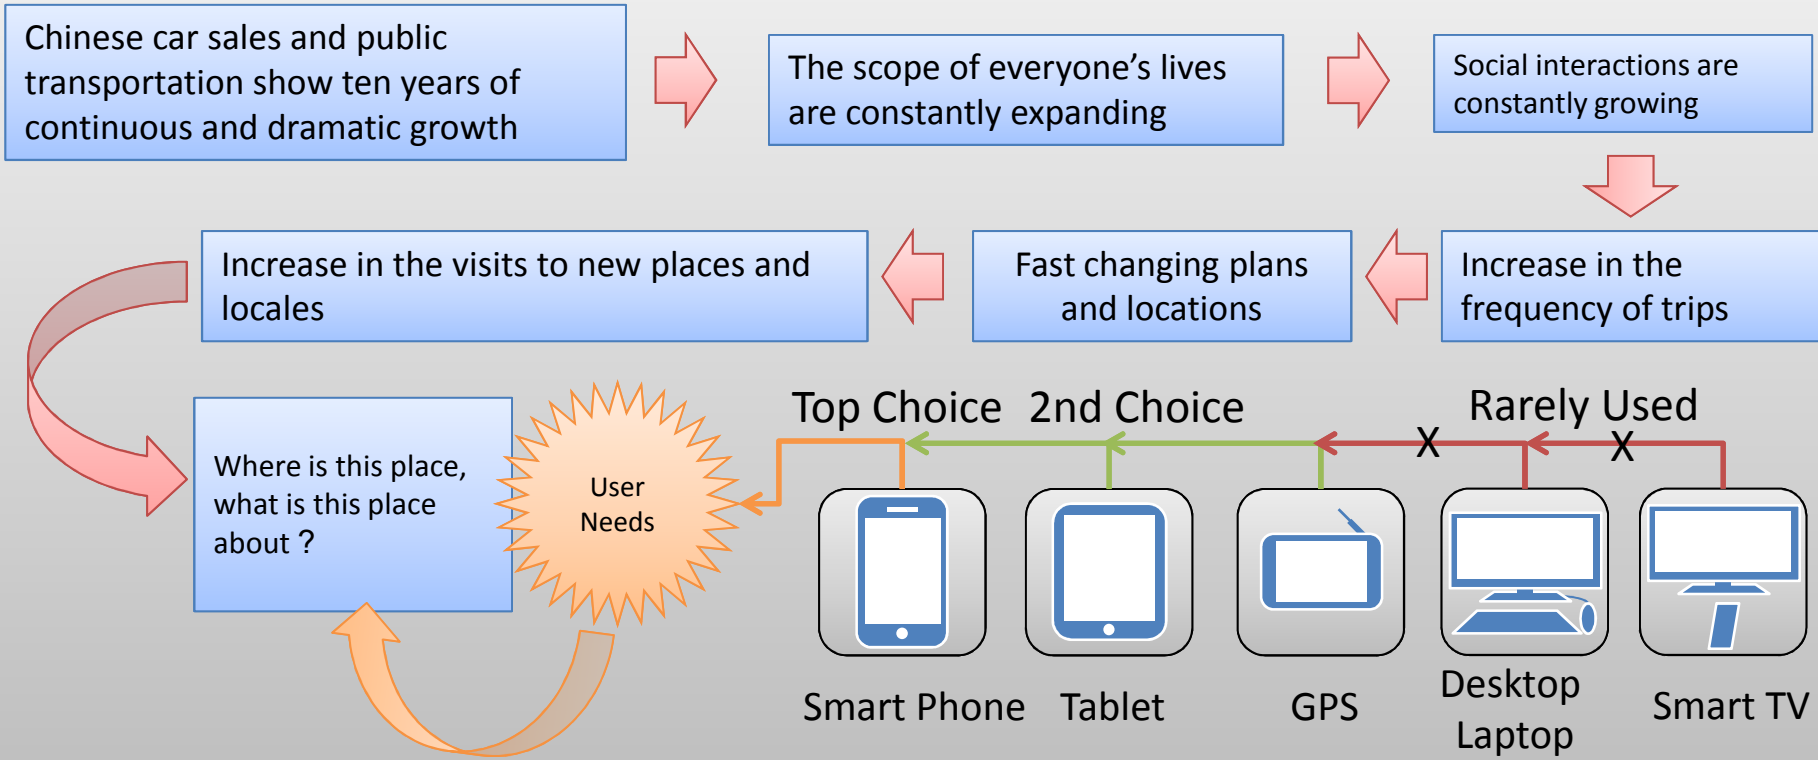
Chinese car sales and public transportation show ten years of continuous and dramatic growth

The scope of everyone's lives are constantly expanding

Social interactions are constantly growing

Increase in the frequency of trips

Fast changing plans and locations

Increase in the visits to new places and locales

Where is this place, what is this place about ?

User Needs

Top Choice

2nd Choice

Rarely Used

X

X

Smart Phone

Tablet

GPS

Desktop Laptop

Smart TV